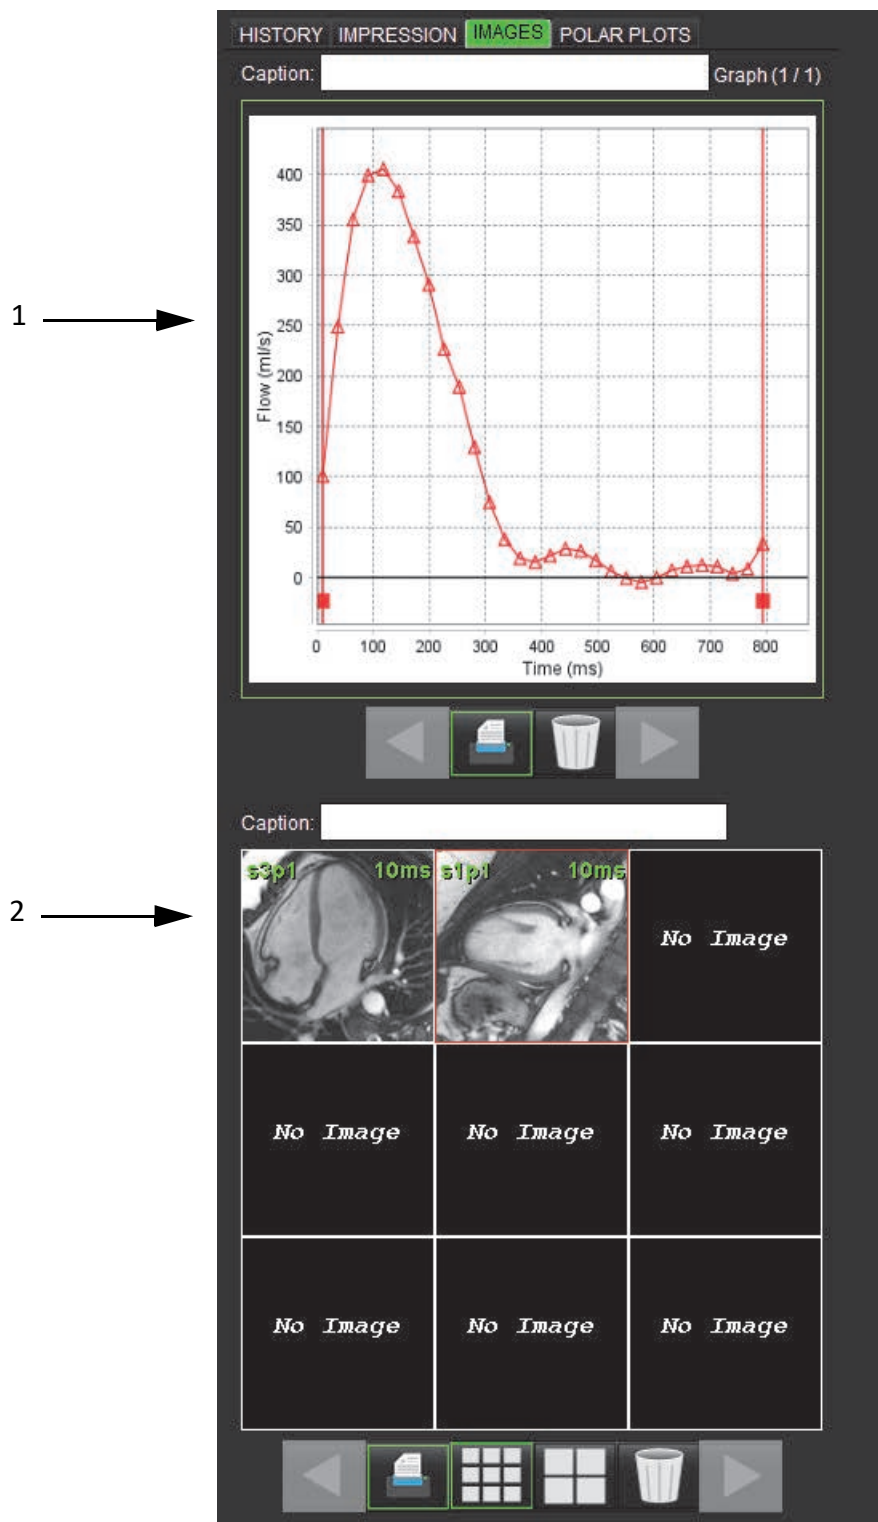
1

2

HISTORY IMPRESSION IMAGES POLAR PLOTS

Caption:

Graph (1 / 1)

400
350
300
250
200
150
100
50
0

Flow (ml/s)

0 100 200 300 400 500 600 700 800

Time (ms)

Caption:

s3p1 10ms

s1p1 10ms

No Image

No Image

No Image

No Image

No Image

No Image

No Image